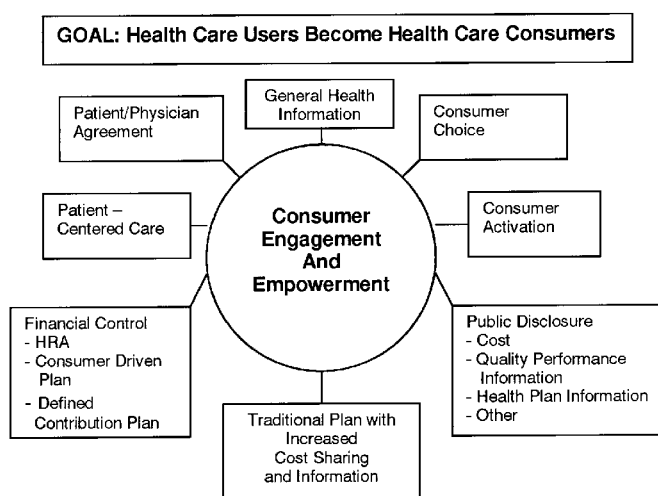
GOAL: Health Care Users Become Health Care Consumers

General Health Information

Patient/Physician Agreement

Consumer Choice

Patient – Centered Care

Consumer Engagement And Empowerment

Consumer Activation

Financial Control
- HRA
- Consumer Driven Plan
- Defined Contribution Plan

Public Disclosure
- Cost
- Quality Performance Information
- Health Plan Information
- Other

Traditional Plan with Increased Cost Sharing and Information